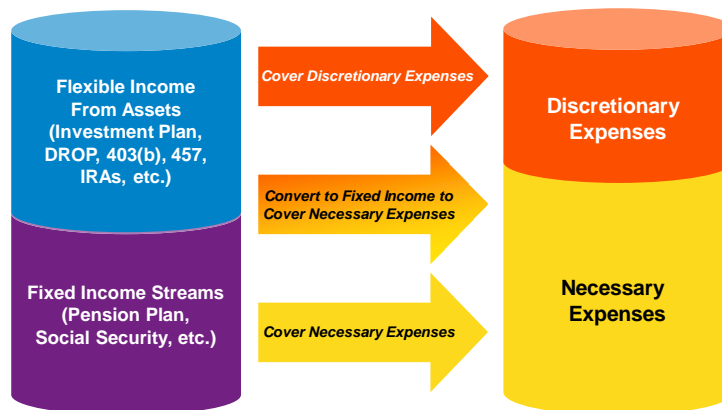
Flexible Income From Assets (Investment Plan, DROP, 403(b), 457, IRAs, etc.)

Fixed Income Streams (Pension Plan, Social Security, etc.)

Cover Discretionary Expenses

Convert to Fixed Income to Cover Necessary Expenses

Cover Necessary Expenses

Discretionary Expenses

Necessary Expenses